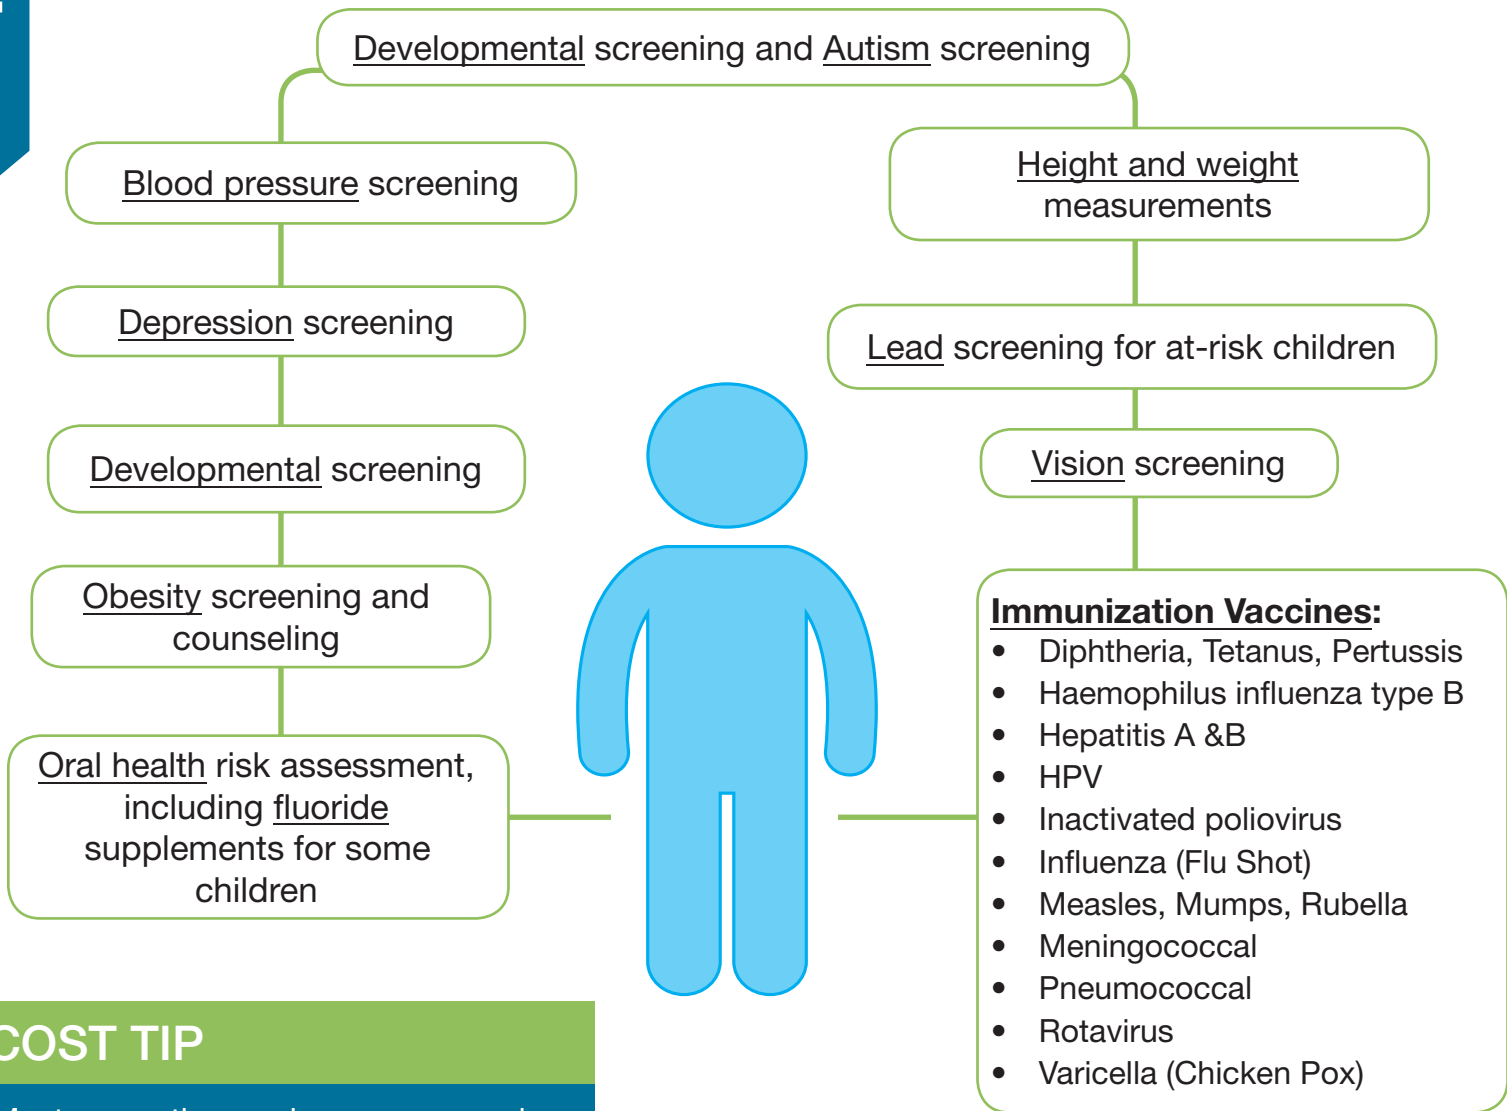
Developmental screening and Autism screening

Blood pressure screening

Depression screening

Developmental screening

Obesity screening and counseling

Oral health risk assessment, including fluoride supplements for some children

Height and weight measurements

Lead screening for at-risk children

Vision screening

Immunization Vaccines:
- Diphtheria, Tetanus, Pertussis
- Haemophilus influenza type B
- Hepatitis A &B
- HPV
- Inactivated poliovirus
- Influenza (Flu Shot)
- Measles, Mumps, Rubella
- Meningococcal
- Pneumococcal
- Rotavirus
- Varicella (Chicken Pox)

COST TIP

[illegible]